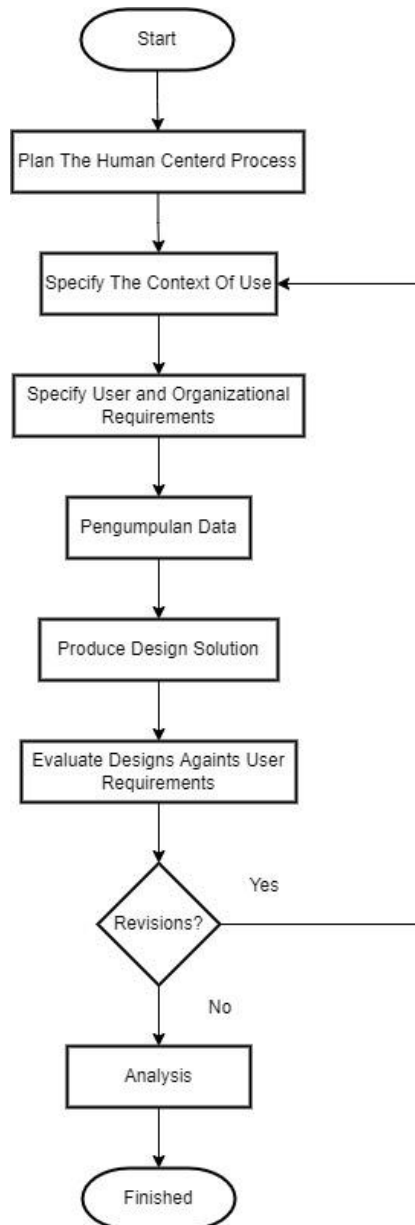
Start

Plan The Human Centerd Process

Specify The Context Of Use

Specify User and Organizational Requirements

Pengumpulan Data

Produce Design Solution

Evaluate Designs Againts User Requirements

Revisions?

Yes

No

Analysis

Finished